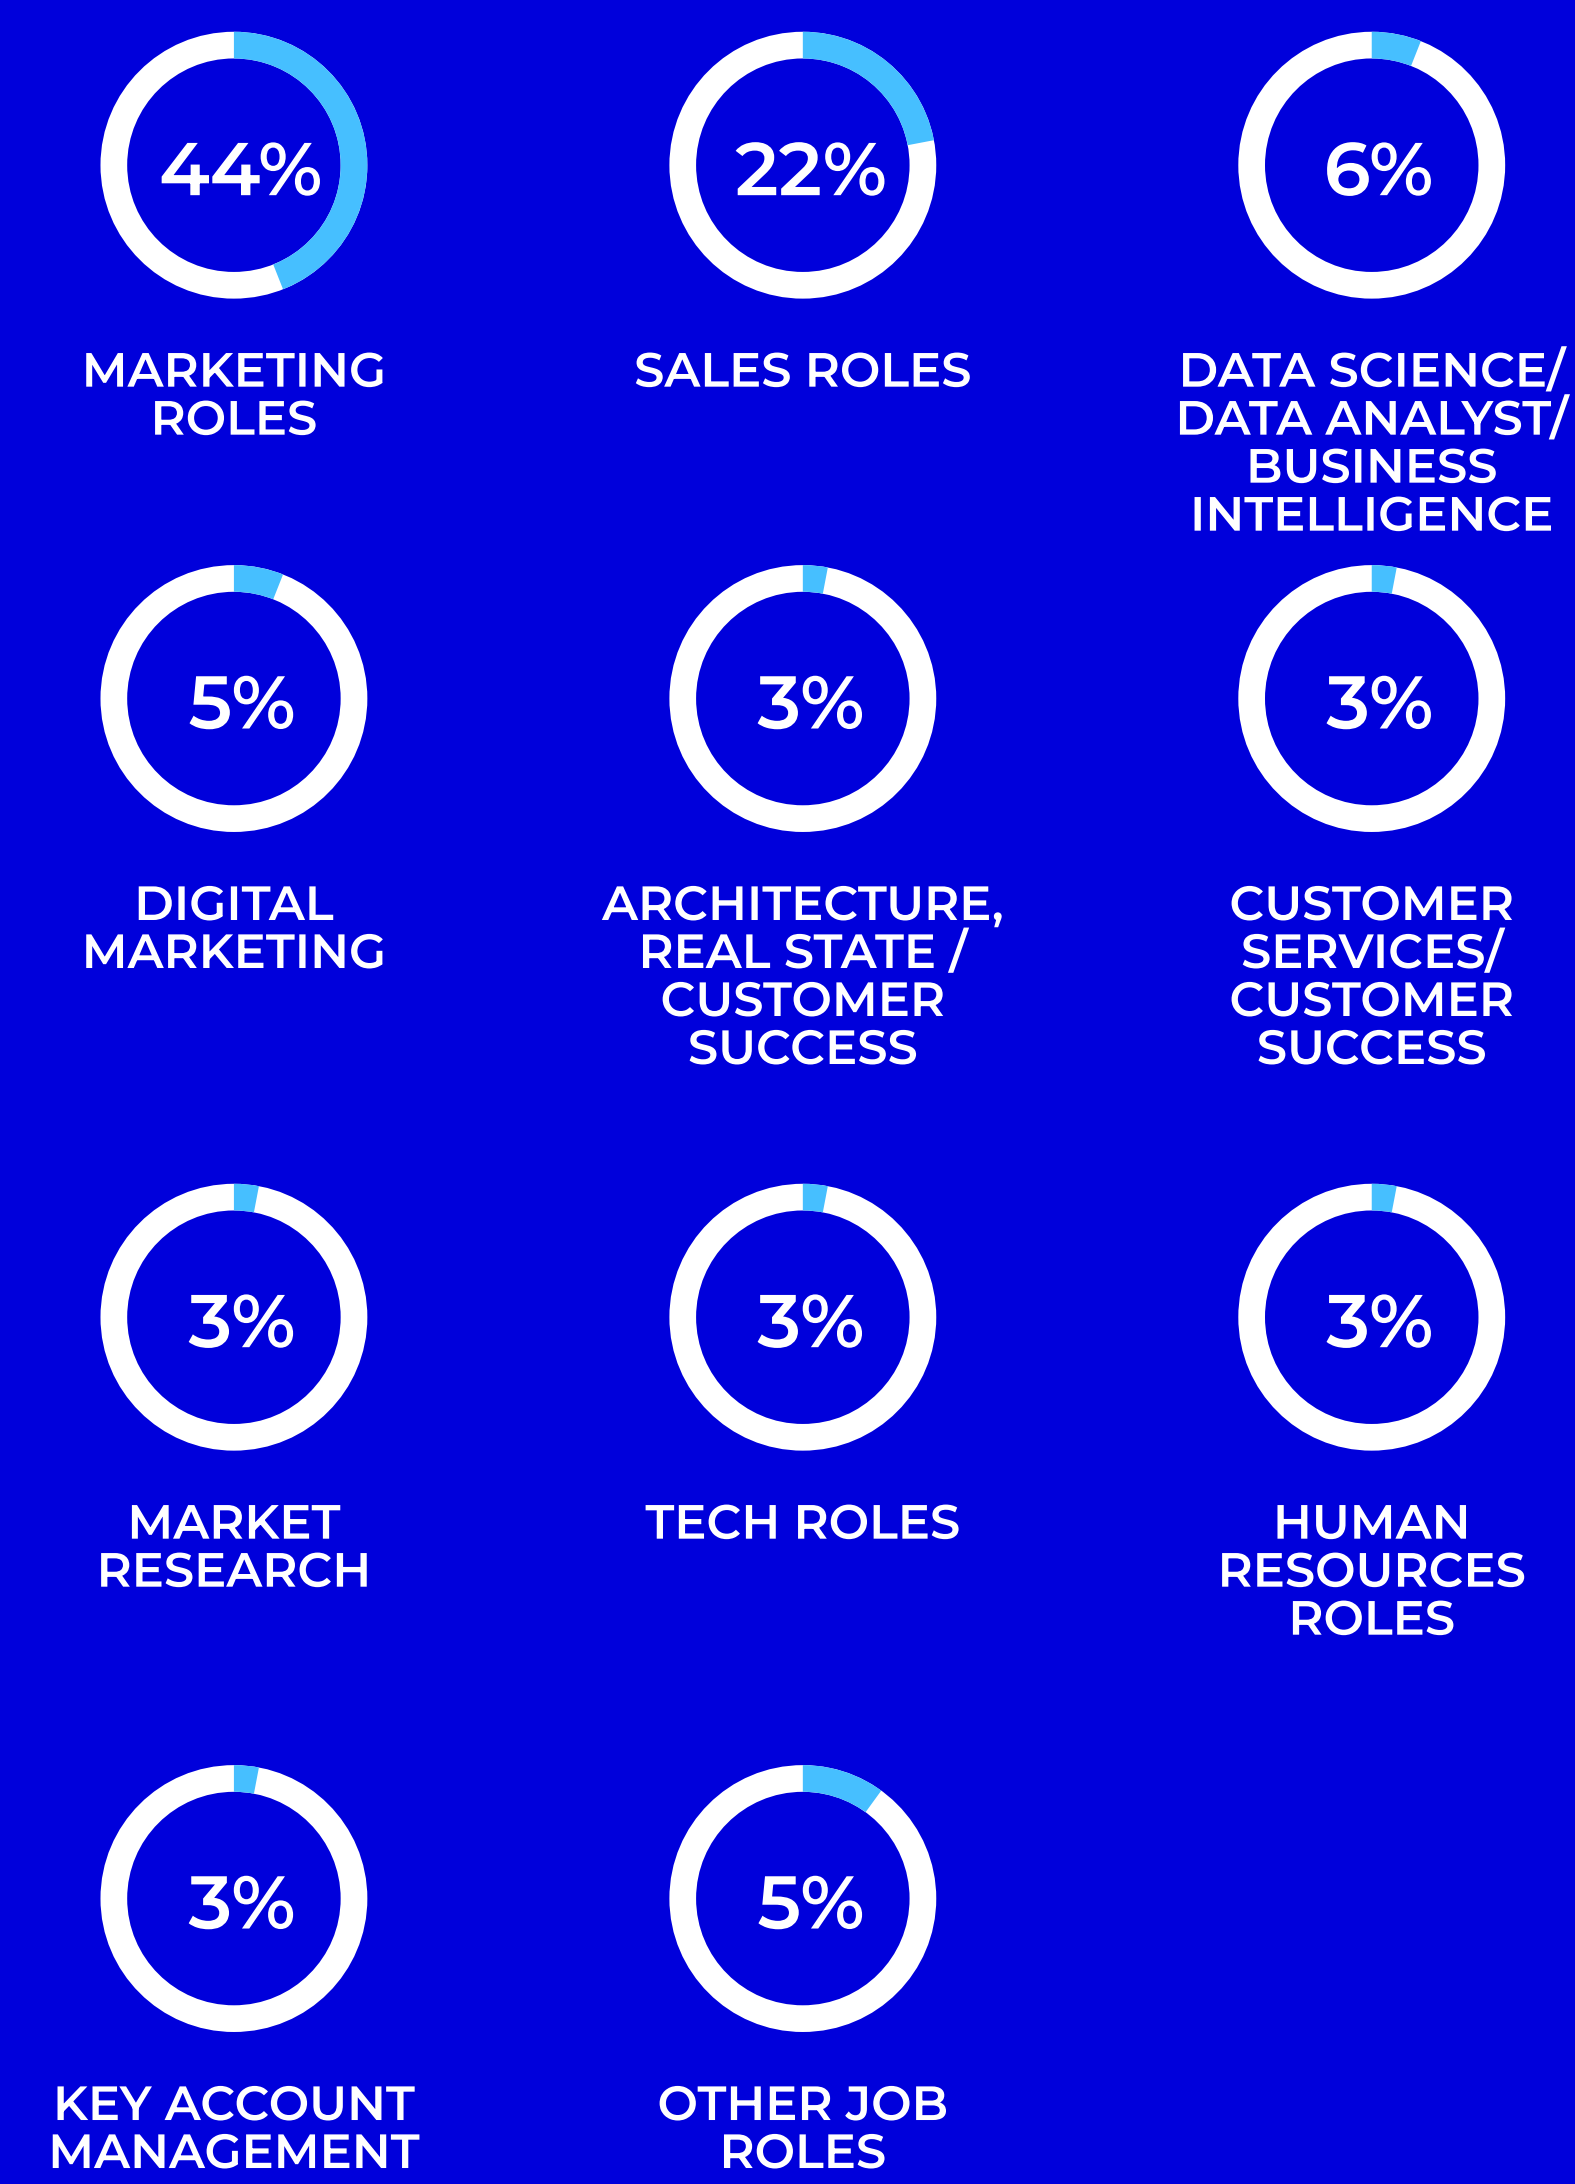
44%

MARKETING ROLES

22%

SALES ROLES

6%

DATA SCIENCE/ DATA ANALYST/ BUSINESS INTELLIGENCE

5%

DIGITAL MARKETING

3%

ARCHITECTURE, REAL STATE / CUSTOMER SUCCESS

3%

CUSTOMER SERVICES/ CUSTOMER SUCCESS

3%

MARKET RESEARCH

3%

TECH ROLES

3%

HUMAN RESOURCES ROLES

3%

KEY ACCOUNT MANAGEMENT

5%

OTHER JOB ROLES